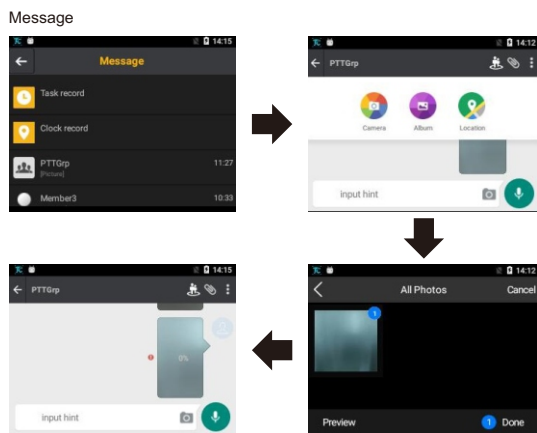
Message

14:15
Message
Task record
Clock record
PTTGrp
[Picture]
11:27
Member3
10:33

14:12
PTTGrp
Camera
Album
Location
input hint

14:12
All Photos
Cancel
1
Preview
1 Done

14:15
PTTGrp
0%
input hint